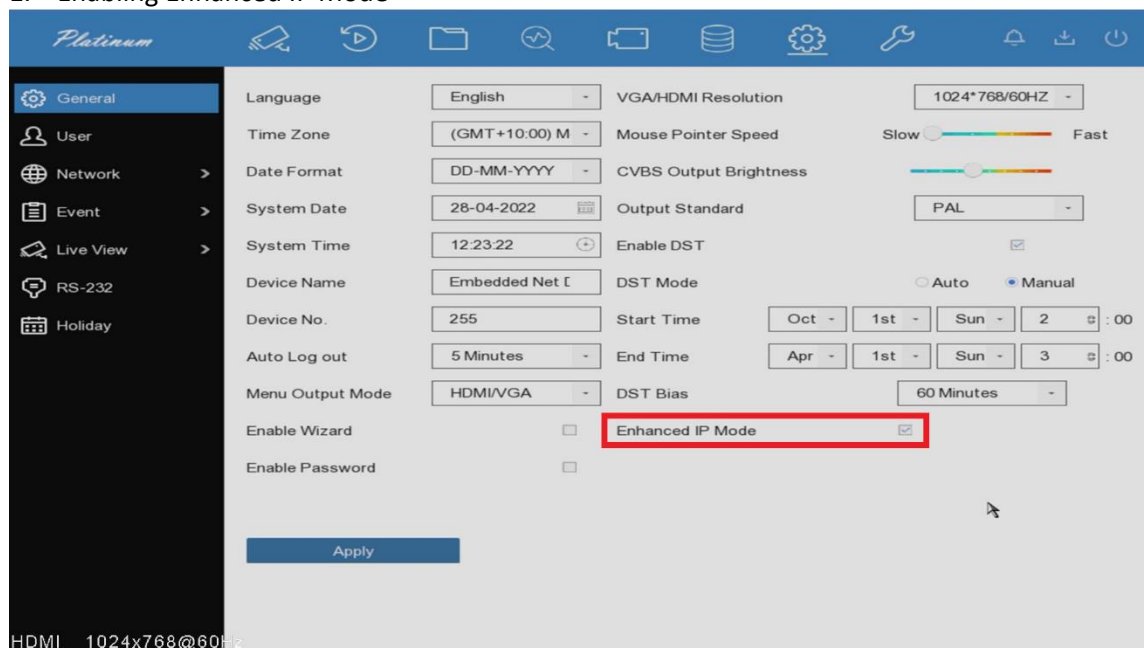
1. Enabling Enhanced IP Mode

Platinum

General
User
Network
Event
Live View
RS-232
Holiday

| | | | |
|---|---|---|---|
| Language | English | VGA/HDMI Resolution | 1024*768/60HZ |
| Time Zone | (GMT+10:00) M | Mouse Pointer Speed | Slow Fast |
| Date Format | DD-MM-YYYY | CVBS Output Brightness | |
| System Date | 28-04-2022 | Output Standard | PAL |
| System Time | 12:23:22 | Enable DST | |
| Device Name | Embedded Net [ | DST Mode | Auto Manual |
| Device No. | 255 | Start Time | Oct 1st Sun 2 :00 |
| Auto Log out | 5 Minutes | End Time | Apr 1st Sun 3 :00 |
| Menu Output Mode | HDMI/VGA | DST Bias | 60 Minutes |
| Enable Wizard | | Enhanced IP Mode | |
| Enable Password | | | |

Apply

HDMI 1024x768@60Hz